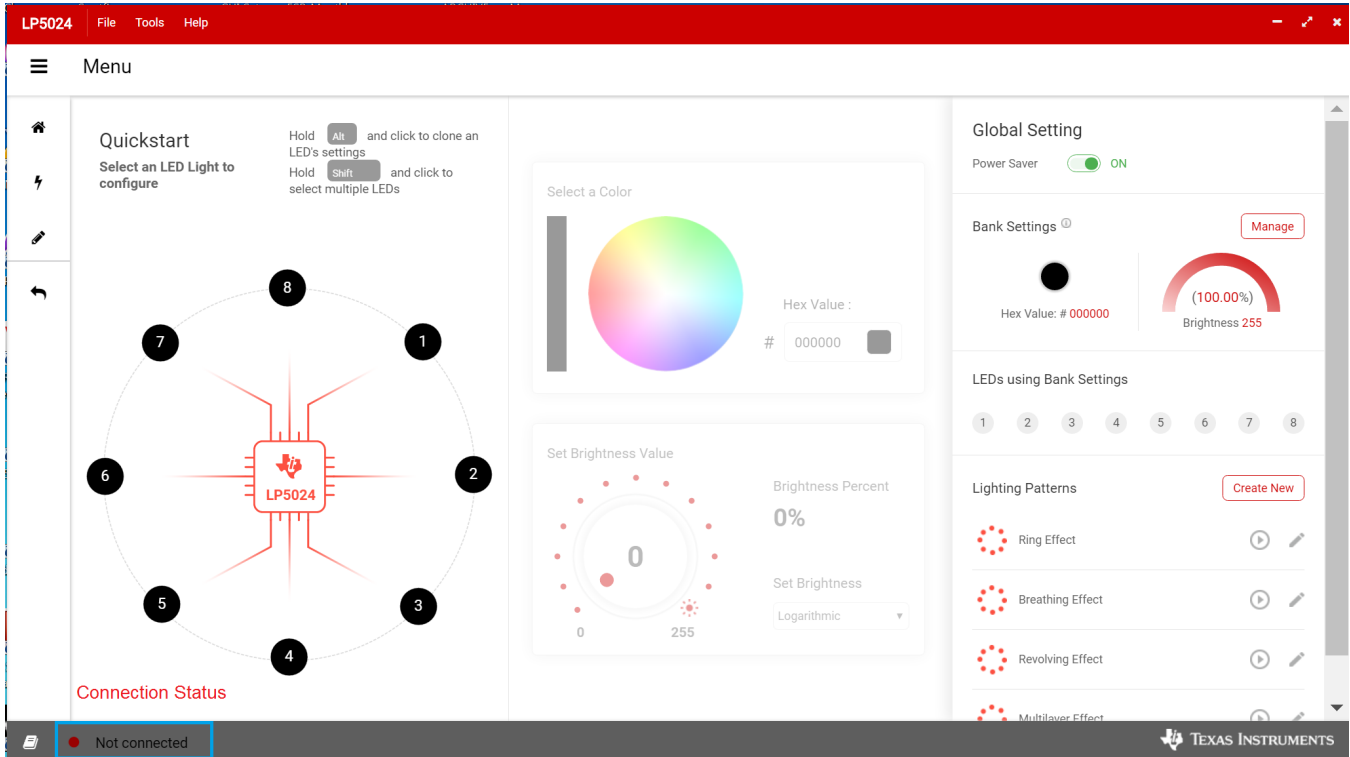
LP5024 File Tools Help

Menu

Quickstart
Select an LED Light to configure

Hold Alt and click to clone an LED's settings
Hold Shift and click to select multiple LEDs

8
7
1
6
2
LP5024
5
3
4

Connection Status

Select a Color

Hex Value :
# 000000

Set Brightness Value

0
0
255

Brightness Percent
0%

Set Brightness
Logarithmic

Global Setting
Power Saver ON

Bank Settings
Manage

Hex Value: # 000000

(100.00%)
Brightness 255

LEDs using Bank Settings
1 2 3 4 5 6 7 8

Lighting Patterns
Create New

Ring Effect
Breathing Effect
Revolving Effect
Multilayer Effect

Not connected

Texas Instruments